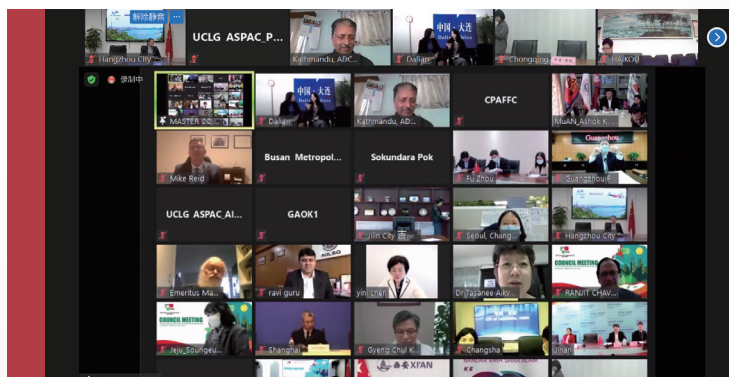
解除静音 ···
Hangzhou City
UCLG_ASPAC_P...
Kathmandu, ADC...
Dalian
Chongqing
HAIKOU

录制中

MASTER OO...
Dalian
Kathmandu, AD...
CPAFFC
MuAN_Ashok K...

Mike Reid
Busan_Metropol...
Sokundara Pok
Fu Zhou
Guangzhou
GuangzhouF

UCLG_ASPAC_Al...
GAOK1
Jilin City Gov
Seoul, Chang...
Hangzhou City

Emeritus Ma...
ravi guru
yini chen
Dr.Jaranee Aikr...
COUNCIL MEETING
RANJIT CHAV...

COUNCIL MEETING
Jeju_Soungeu...
Shanghai
Gyeng Chul K...
Changsha
Jinan

XI'AN